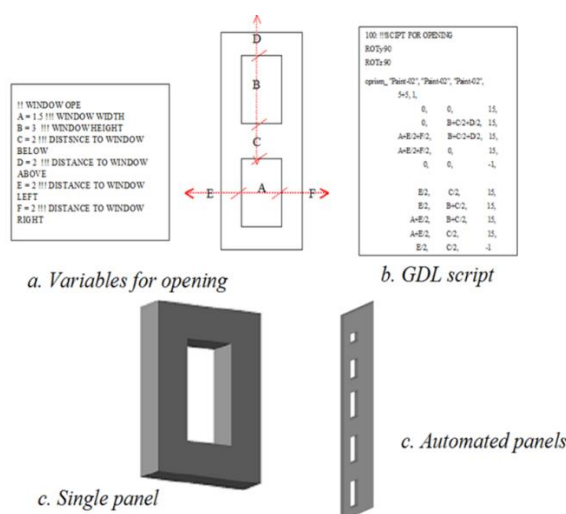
!! WINDOW OPE
A = 1.5 !!! WINDOW WIDTH
B = 3 !!! WINDOWHEIGHT
C = 2 !!! DISTSNCE TO WINDOW BELOW
D = 2 !!! DISTANCE TO WINDOW ABOVE
E = 2 !!! DISTANCE TO WINDOW LEFT
F = 2 !!! DISTANCE TO WINDOW RIGHT

D
B
C
E
A
F

100: !!SCIPT FOR OPENING
ROTy90
ROTz90
cprism_ "Paint-02", "Paint-02", "Paint-02",
5+5, 1,

| 0, | 0, | 15, |
|---|---|---|
| 0, | B+C/2+D/2, | 15, |
| A+E/2+F/2, | B+C/2+D/2, | 15, |
| A+E/2+F/2, | 0, | 15, |
| 0, | 0, | -1, |
| E/2, | C/2, | 15, |
| E/2, | B+C/2, | 15, |
| A+E/2, | B+C/2, | 15, |
| A+E/2, | C/2, | 15, |
| E/2, | C/2, | -1 |

a. Variables for opening

b. GDL script

c. Automated panels

c. Single panel